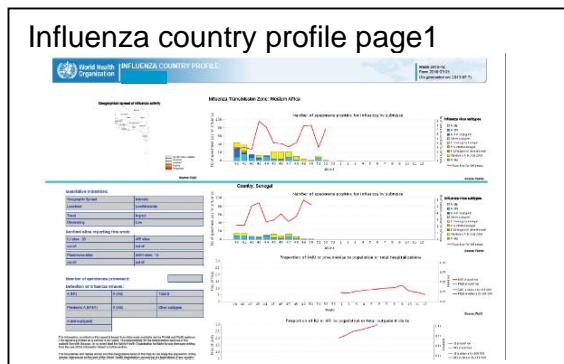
Influenza country profile page1

World Health Organization INFLUENZA COUNTRY PROFILE

Influenza Transmission Zone: Western Africa

Number of specimens positive for influenza by subtype

Country: Senegal

Number of specimens positive for influenza by subtype

Proportion of SARI to total medical hospitalizations

Proportion of ILI or ARI to total outpatient visits

Geographical spread of influenza activity

Qualitative indicators

Geographic Spread

Localized

Trend

Intensity

Number of specimens processed:

Detection of influenza viruses:

A (H1)

A (H3)

Total A

Pandemic A (H1N1)

B

A (not subtyped)

Influenza virus subtypes

Source: FluNet